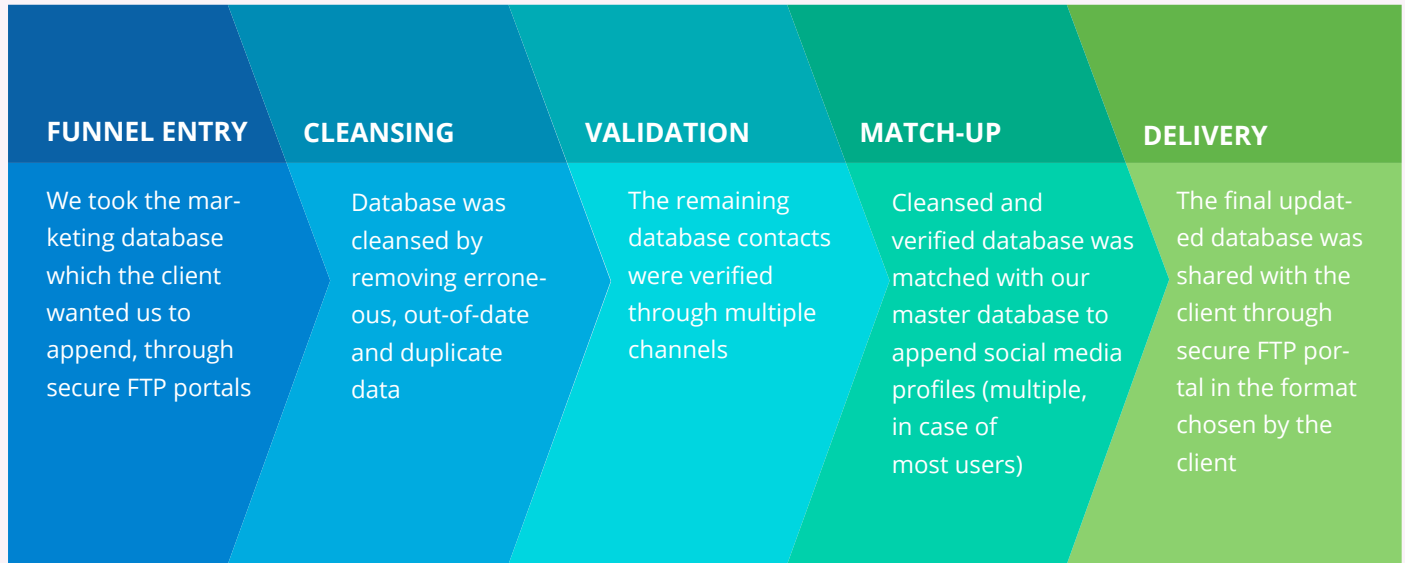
FUNNEL ENTRY

We took the marketing database which the client wanted us to append, through secure FTP portals

CLEANSING

Database was cleansed by removing erroneous, out-of-date and duplicate data

VALIDATION

The remaining database contacts were verified through multiple channels

MATCH-UP

Cleansed and verified database was matched with our master database to append social media profiles (multiple, in case of most users)

DELIVERY

The final updated database was shared with the client through secure FTP portal in the format chosen by the client